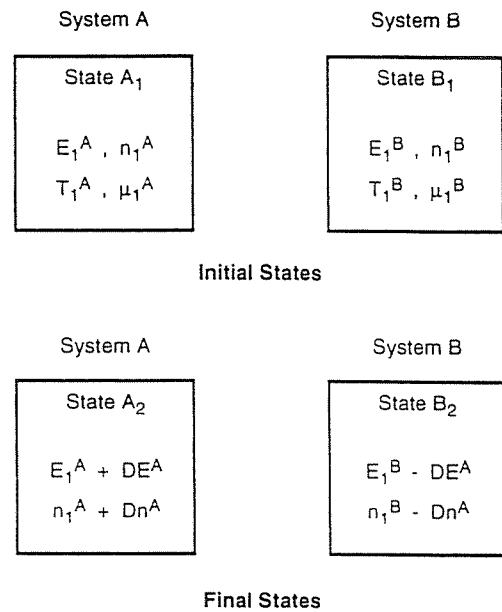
System A

State $A_1$

$E_1^A$ , $n_1^A$

$T_1^A$ , $\mu_1^A$

System B

State $B_1$

$E_1^B$ , $n_1^B$

$T_1^B$ , $\mu_1^B$

Initial States

System A

State $A_2$

$E_1^A$ + $DE^A$

$n_1^A$ + $Dn^A$

System B

State $B_2$

$E_1^B$ - $DE^A$

$n_1^B$ - $Dn^A$

Final States